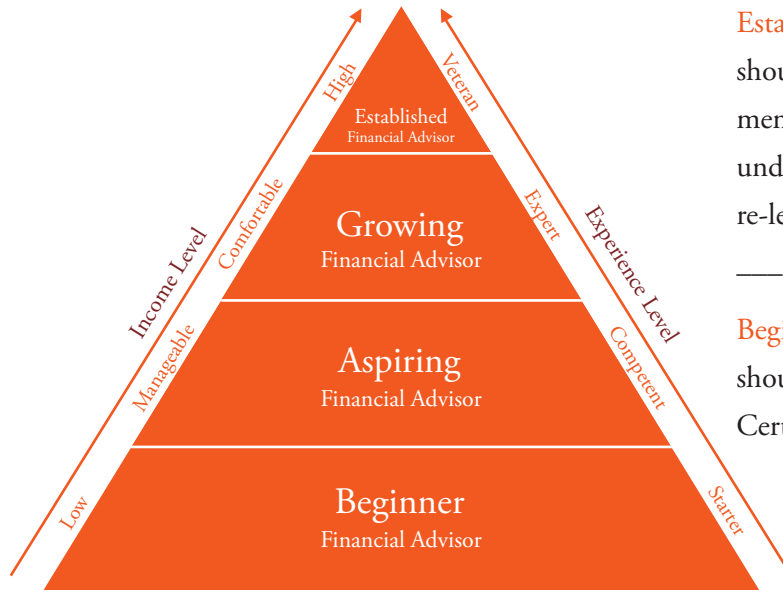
Income Level
Low
Manageable
Comfortable
High

Established
Financial Advisor

Growing
Financial Advisor

Aspiring
Financial Advisor

Beginner
Financial Advisor

Experience Level
Veteran
Expert
Competent
Starter

Esta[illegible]
shou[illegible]
men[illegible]
und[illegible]
re-le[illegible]

——

Begi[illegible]
shou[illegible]
Cert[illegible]